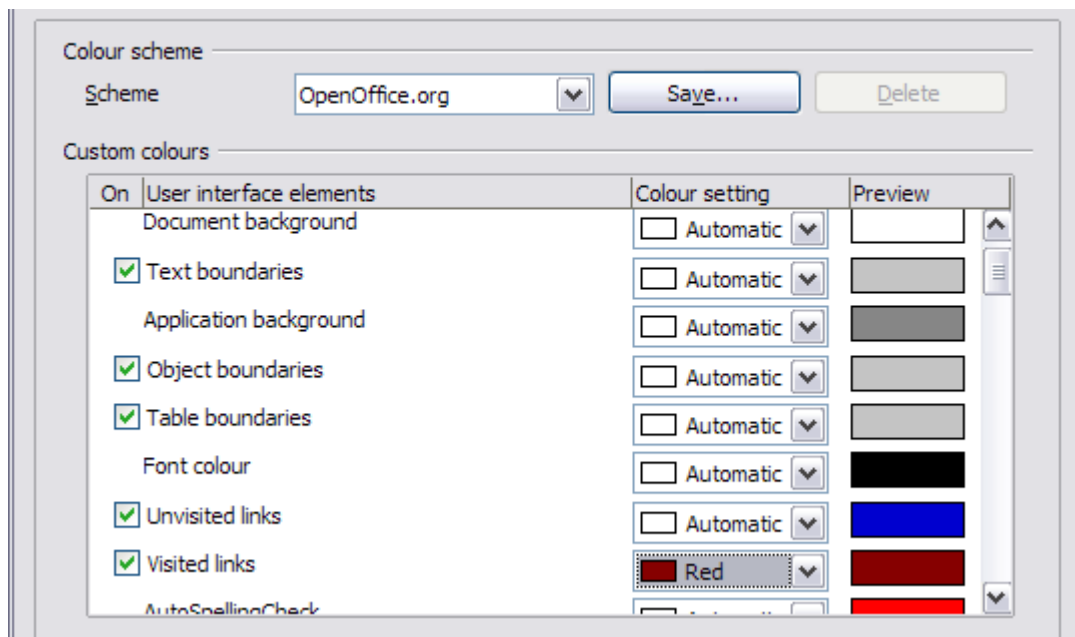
Colour scheme

Scheme OpenOffice.org Save... Delete

Custom colours

| On | User interface elements | Colour setting | Preview |
|---|---|---|---|
| | Document background | Automatic | |
| ☑ | Text boundaries | Automatic | |
| | Application background | Automatic | |
| ☑ | Object boundaries | Automatic | |
| ☑ | Table boundaries | Automatic | |
| | Font colour | Automatic | |
| ☑ | Unvisited links | Automatic | |
| ☑ | Visited links | Red | |
| | AutoSpellingCheck | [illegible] | |